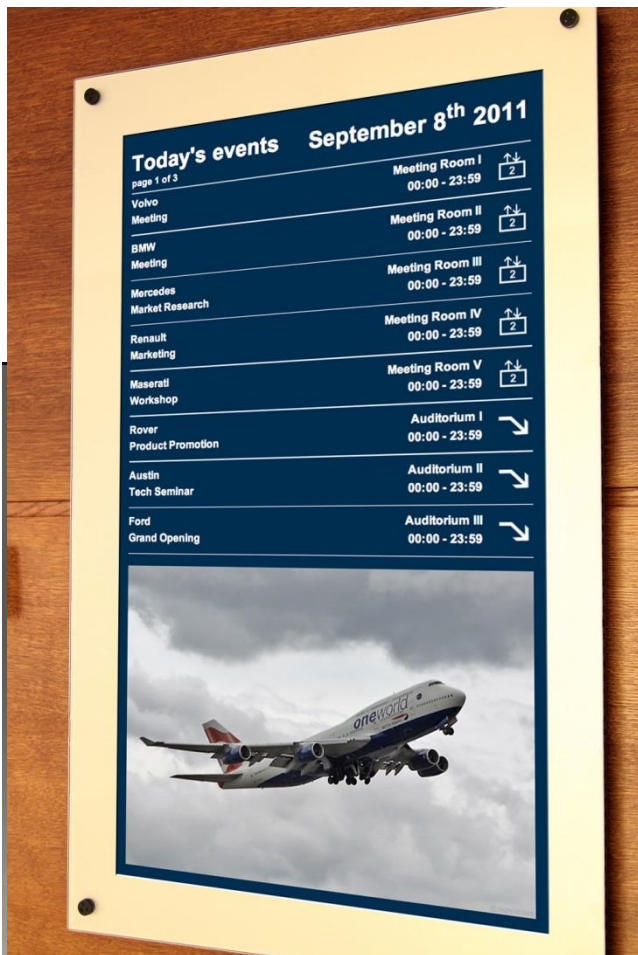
Today's events
page 1 of 3

September 8$^{th}$ 2011

Volvo
Meeting
Meeting Room I
00:00 - 23:59
2

BMW
Meeting
Meeting Room II
00:00 - 23:59
2

Mercedes
Market Research
Meeting Room III
00:00 - 23:59
2

Renault
Marketing
Meeting Room IV
00:00 - 23:59
2

Maserati
Workshop
Meeting Room V
00:00 - 23:59
2

Rover
Product Promotion
Auditorium I
00:00 - 23:59

Austin
Tech Seminar
Auditorium II
00:00 - 23:59

Ford
Grand Opening
Auditorium III
00:00 - 23:59

oneworld